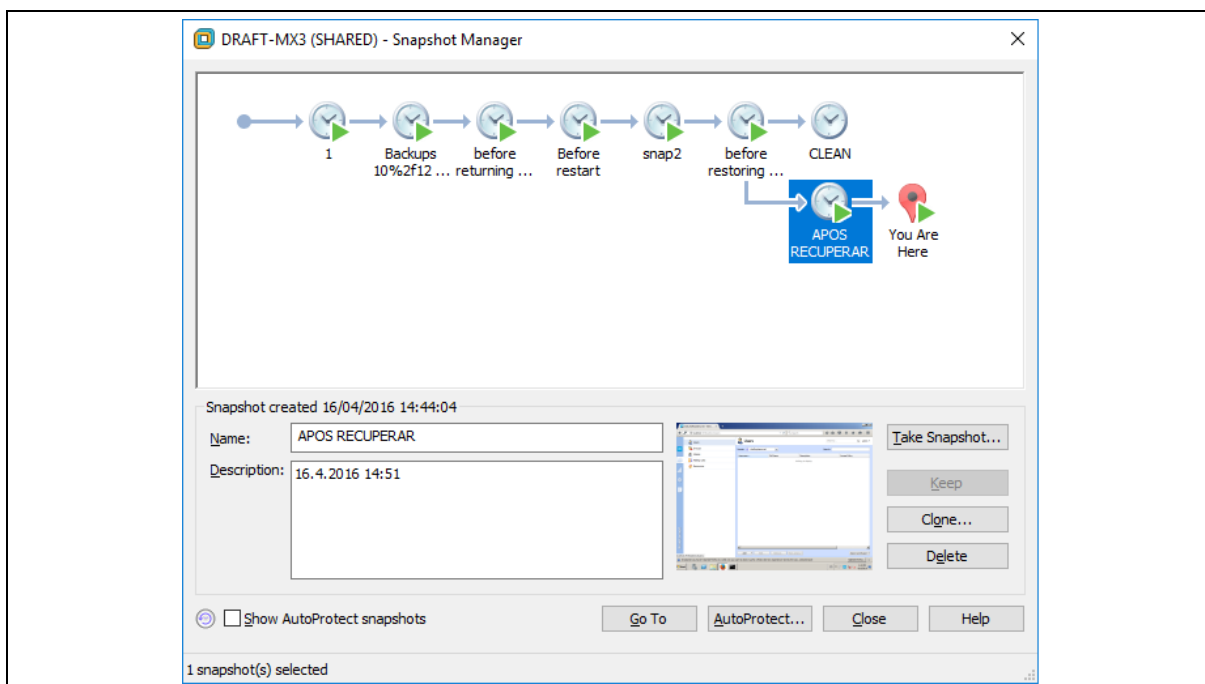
DRAFT-MX3 (SHARED) - Snapshot Manager

1

Backups 10%2f12 ...

before returning ...

Before restart

snap2

before restoring ...

CLEAN

APOS RECUPERAR

You Are Here

Snapshot created 16/04/2016 14:44:04

Name: APOS RECUPERAR

Description: 16.4.2016 14:51

Take Snapshot...

Keep

Clone...

Delete

Show AutoProtect snapshots

Go To

AutoProtect...

Close

Help

1 snapshot(s) selected